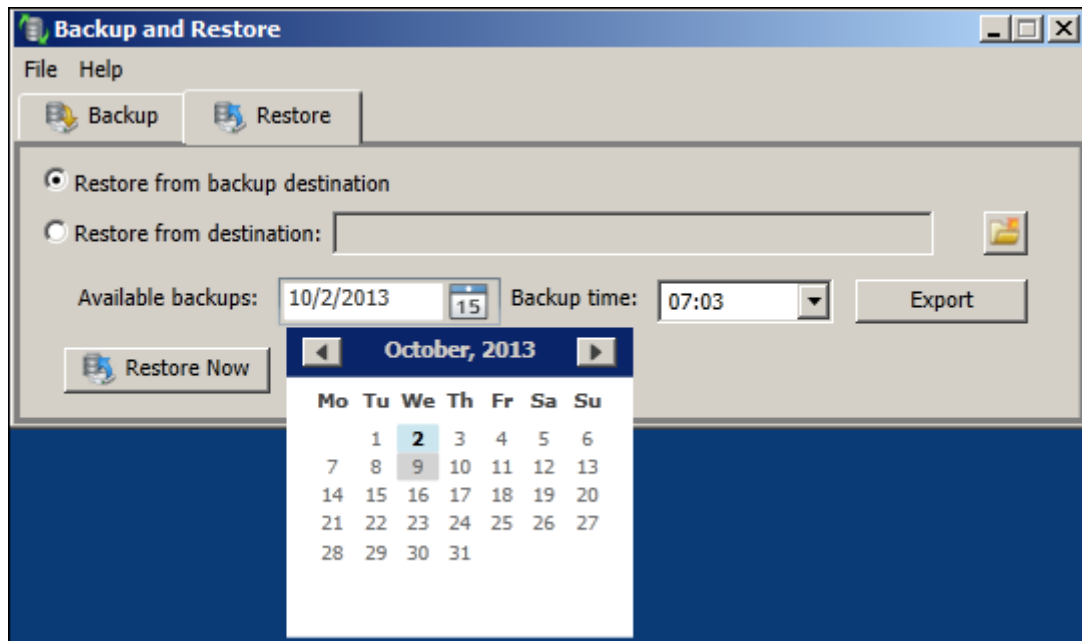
Backup and Restore

File Help

Backup Restore

Restore from backup destination

Restore from destination:

Available backups: 10/2/2013 15 Backup time: 07:03 Export

Restore Now

October, 2013

| Mo | Tu | We | Th | Fr | Sa | Su |
|---|---|---|---|---|---|---|
| | 1 | 2 | 3 | 4 | 5 | 6 |
| 7 | 8 | 9 | 10 | 11 | 12 | 13 |
| 14 | 15 | 16 | 17 | 18 | 19 | 20 |
| 21 | 22 | 23 | 24 | 25 | 26 | 27 |
| 28 | 29 | 30 | 31 | | | |